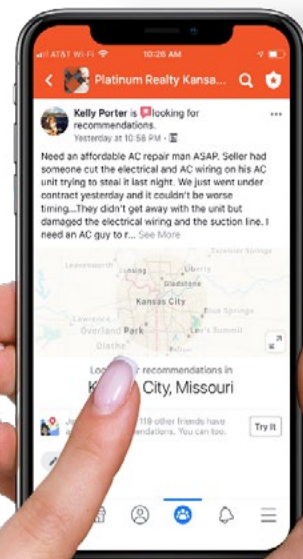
AT&T Wi-Fi 10:26 AM

Platinum Realty Kansa...

Kelly Porter is looking for recommendations.
Yesterday at 10:58 PM ·

Need an affordable AC repair man ASAP. Seller had someone cut the electrical and AC wiring on his AC unit trying to steal it last night. We just went under contract yesterday and it couldn't be worse timing...They didn't get away with the unit but damaged the electrical wiring and the suction line. I need an AC guy to r... See More

Leavenworth
Liberty
Gladstone
Kansas City
Blue Springs
Overland Park
Lee's Summit

Lo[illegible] recommendations in
K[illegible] City, Missouri

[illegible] 118 other friends have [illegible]endations. You can too.

Try It